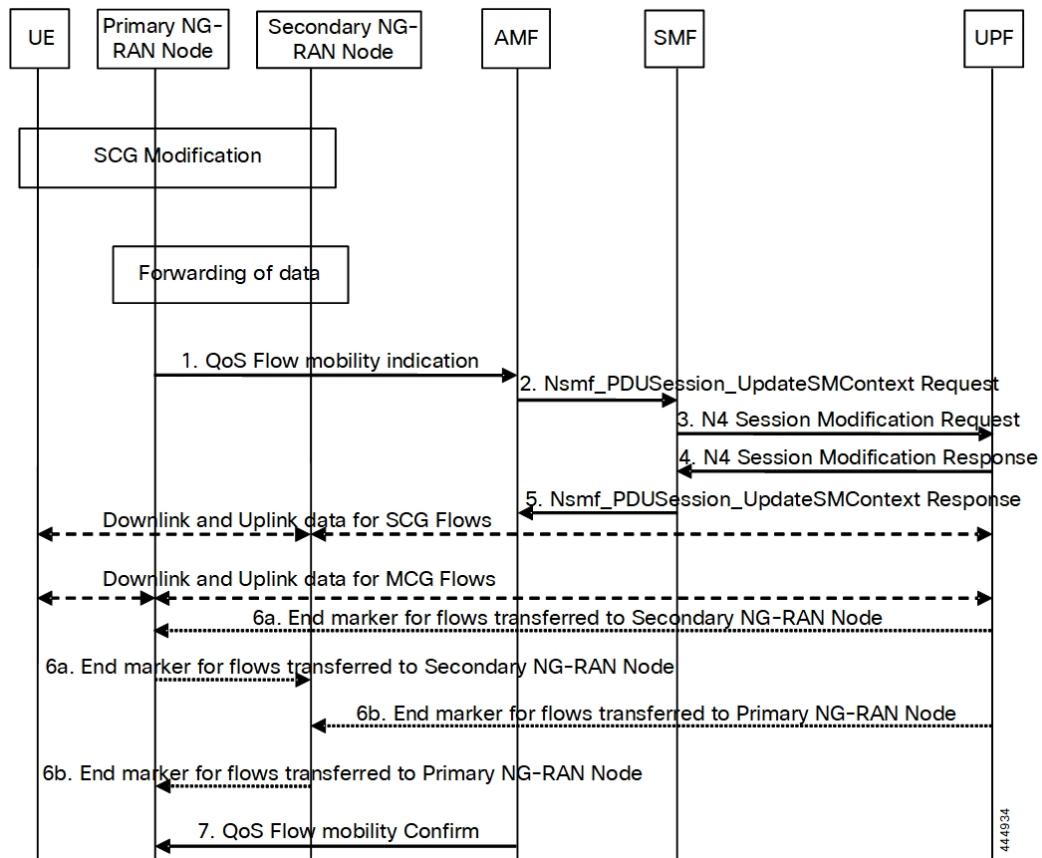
UE

Primary NG-RAN Node

Secondary NG-RAN Node

AMF

SMF

UPF

SCG Modification

Forwarding of data

1. QoS Flow mobility indication

2. Nsmf_PDUSession_UpdateSMContext Request

3. N4 Session Modification Request

4. N4 Session Modification Response

5. Nsmf_PDUSession_UpdateSMContext Response

Downlink and Uplink data for SCG Flows

Downlink and Uplink data for MCG Flows

6a. End marker for flows transferred to Secondary NG-RAN Node

6a. End marker for flows transferred to Secondary NG-RAN Node

6b. End marker for flows transferred to Primary NG-RAN Node

6b. End marker for flows transferred to Primary NG-RAN Node

7. QoS Flow mobility Confirm

444934